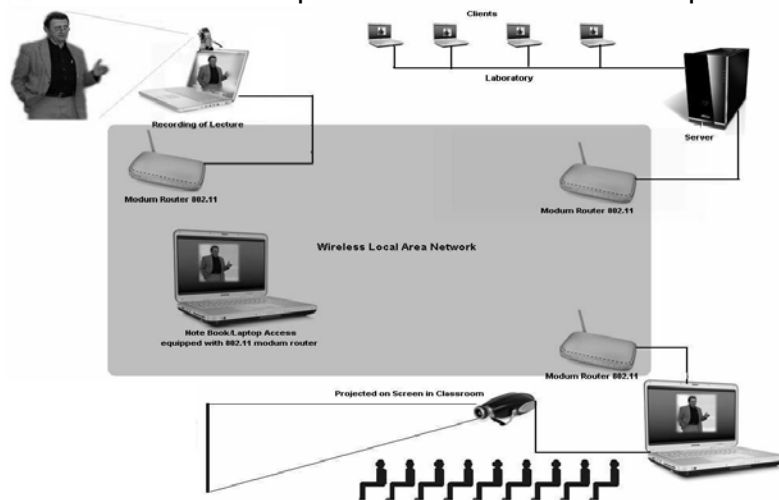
Clients

Laboratory

Recording of Lecture

Server

Modum Router 802.11

Modum Router 802.11

Wireless Local Area Network

Note Book/Laptop Access equipped with 802.11 modum router

Modum Router 802.11

Projected on Screen in Classroom